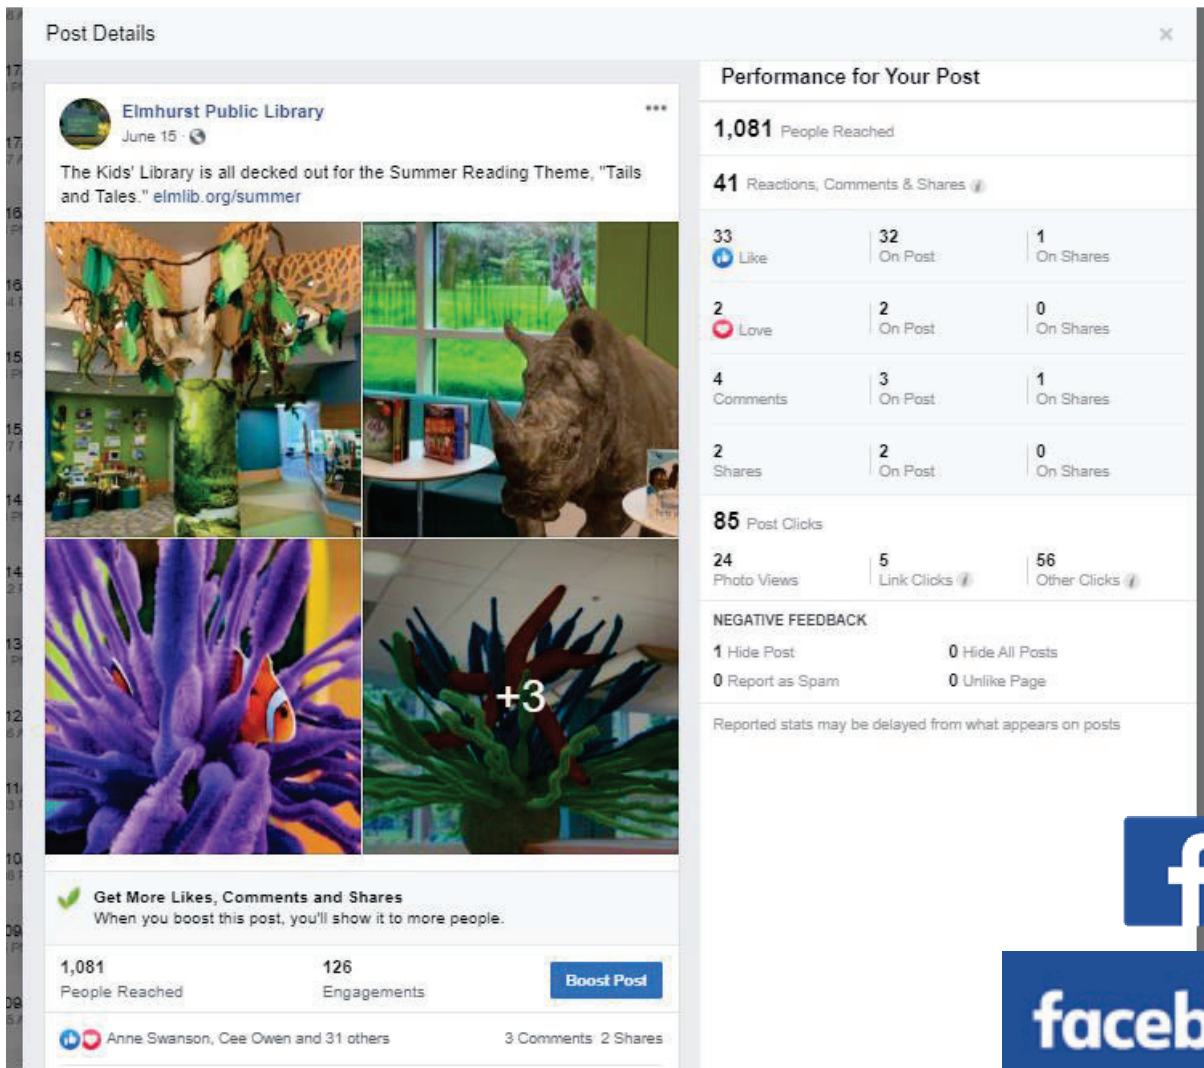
Post Details

×

Elmhurst Public Library
June 15 ·

The Kids' Library is all decked out for the Summer Reading Theme, "Tails and Tales." elmlib.org/summer

+3

Get More Likes, Comments and Shares
When you boost this post, you'll show it to more people.

1,081
People Reached

126
Engagements

Boost Post

Anne Swanson, Cee Owen and 31 others

3 Comments 2 Shares

Performance for Your Post

1,081 People Reached

41 Reactions, Comments & Shares

| 33 Like | 32 On Post | 1 On Shares |
|---|---|---|
| 2 Love | 2 On Post | 0 On Shares |
| 4 Comments | 3 On Post | 1 On Shares |
| 2 Shares | 2 On Post | 0 On Shares |

85 Post Clicks

| 24 Photo Views | 5 Link Clicks | 56 Other Clicks |
|---|---|---|

NEGATIVE FEEDBACK

1 Hide Post
0 Hide All Posts
0 Report as Spam
0 Unlike Page

Reported stats may be delayed from what appears on posts

f

faceb